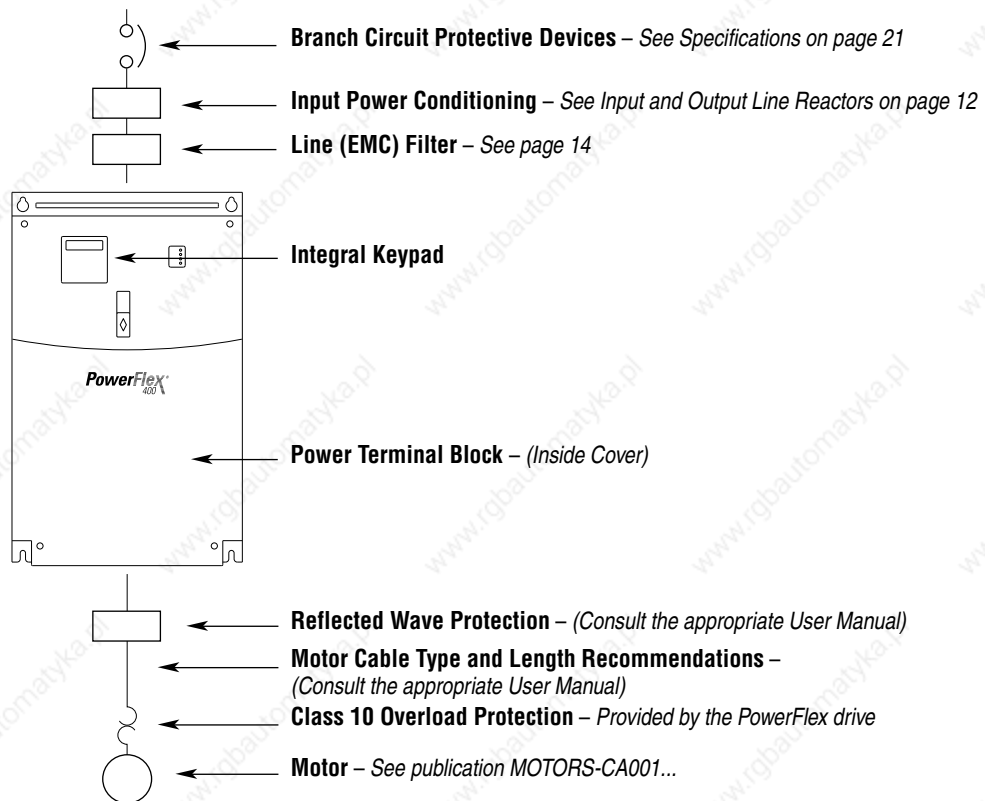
**Branch Circuit Protective Devices** – *See Specifications on page 21*

**Input Power Conditioning** – *See Input and Output Line Reactors on page 12*

**Line (EMC) Filter** – *See page 14*

**Integral Keypad**

PowerFlex 400

**Power Terminal Block** – *(Inside Cover)*

**Reflected Wave Protection** – *(Consult the appropriate User Manual)*

**Motor Cable Type and Length Recommendations** – *(Consult the appropriate User Manual)*

**Class 10 Overload Protection** – *Provided by the PowerFlex drive*

**Motor** – *See publication MOTORS-CA001...*

www.rgbautomatyka.pl